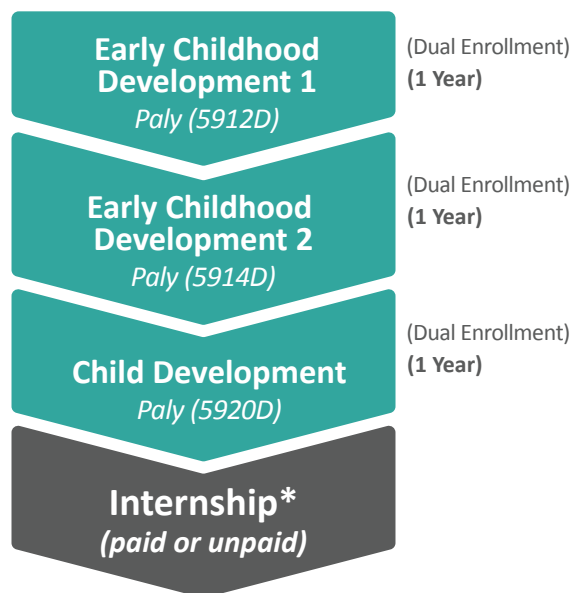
Early Childhood Development 1
Paly (5912D)

(Dual Enrollment)
(1 Year)

Early Childhood Development 2
Paly (5914D)

(Dual Enrollment)
(1 Year)

Child Development
Paly (5920D)

(Dual Enrollment)
(1 Year)

Internship*
(paid or unpaid)